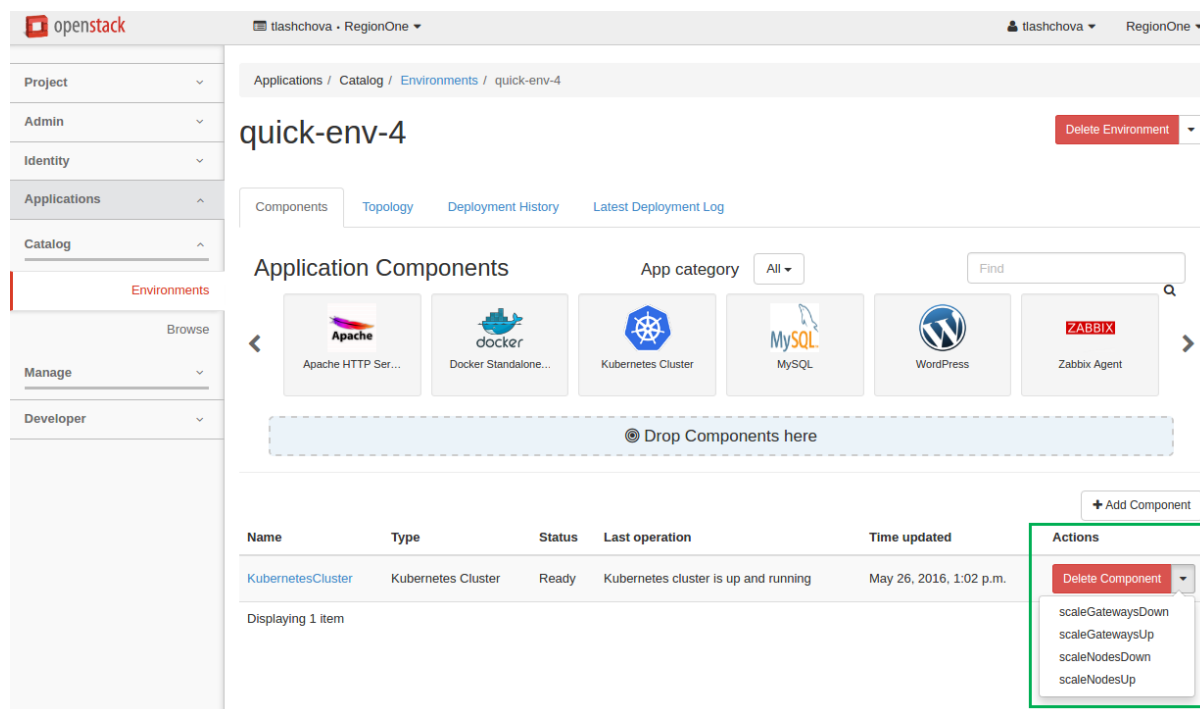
openstack

tlashchova • RegionOne

tlashchova

RegionOne

Project

Admin

Identity

Applications

Catalog

Environments

Browse

Manage

Developer

Applications / Catalog / Environments / quick-env-4

quick-env-4

Delete Environment

Components

Topology

Deployment History

Latest Deployment Log

Application Components

App category

All

Find

Apache

Apache HTTP Ser...

docker

Docker Standalone...

Kubernetes Cluster

MySQL

MySQL

WordPress

ZABBIX

Zabbix Agent

Drop Components here

Add Component

| Name | Type | Status | Last operation | Time updated | Actions |
|---|---|---|---|---|---|
| KubernetesCluster | Kubernetes Cluster | Ready | Kubernetes cluster is up and running | May 26, 2016, 1:02 p.m. | Delete Component |

Displaying 1 item

scaleGatewaysDown

scaleGatewaysUp

scaleNodesDown

scaleNodesUp